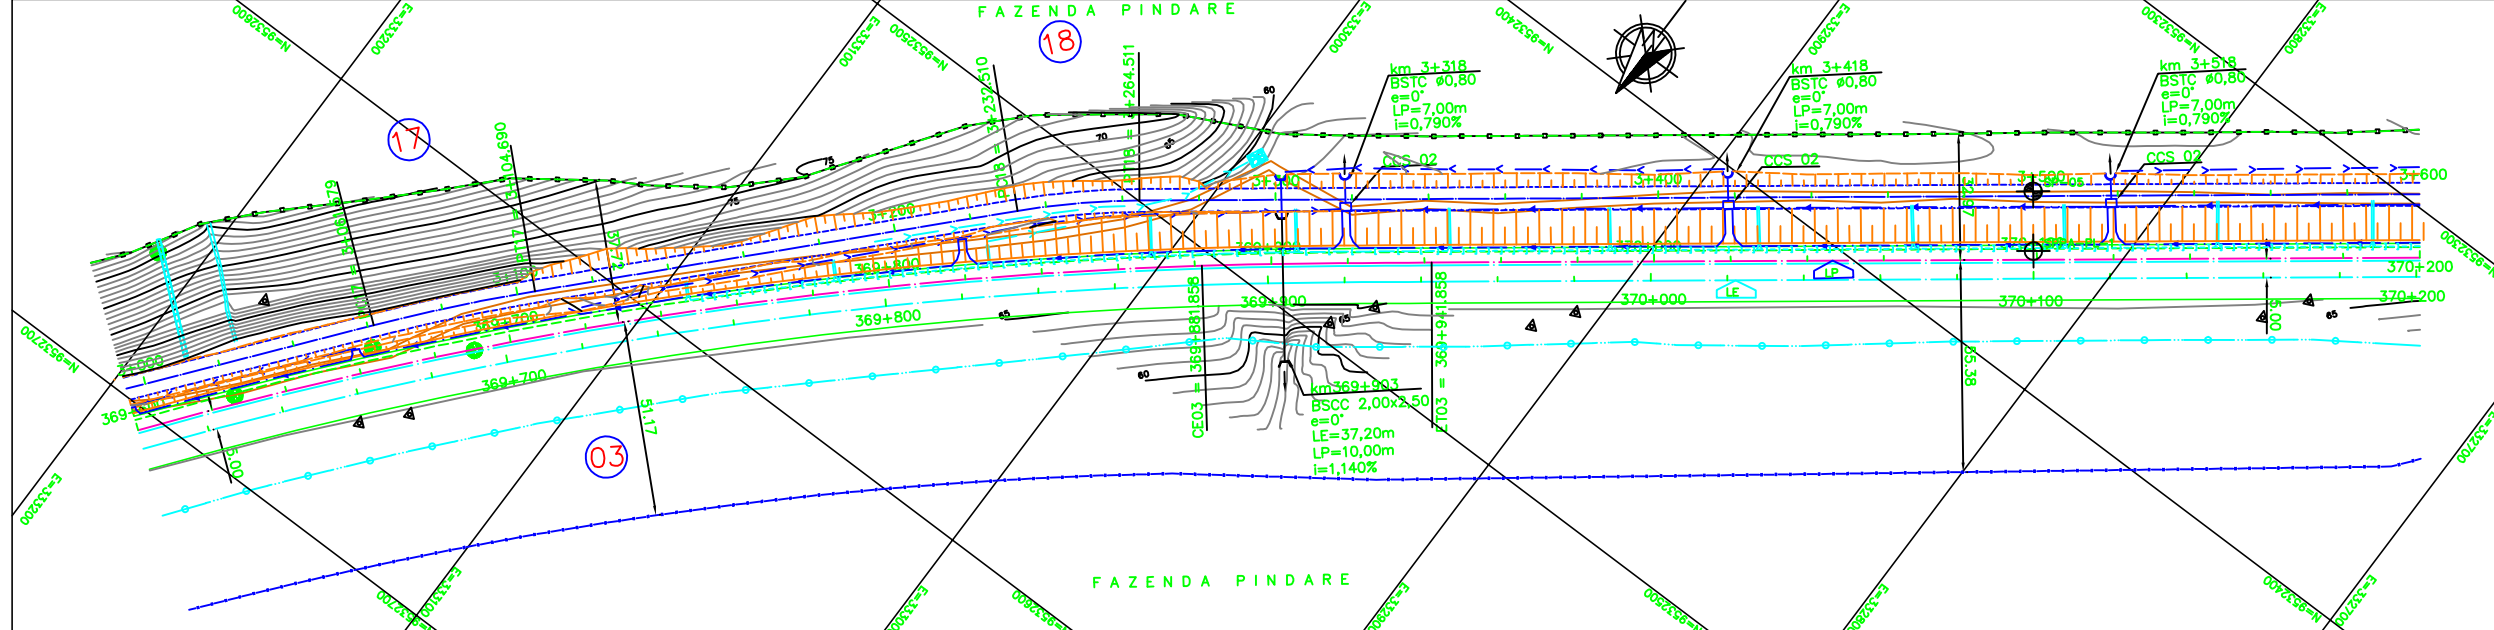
FAZENDA PINDARE

18

17

03

N=9532600
E=333200
E=333100
N=9532500
E=333000
N=9532400
E=332900
N=9532300
E=332800
N=9532700
E=333200
E=332700

km 3+318
BSTC ø0,80
e=0°
LP=7,00m
i=0,790%

km 3+418
BSTC ø0,80
e=0°
LP=7,00m
i=0,790%

km 3+518
BSTC ø0,80
e=0°
LP=7,00m
i=0,790%

CCS 02
CCS 02
CCS 02

3+200
3+300
3+400
3+500
3+600

369+700
369+800
369+900
370+000
370+100
370+200

km 369+903
BSCC 2,00x2,50
e=0°
LE=37,20m
LP=10,00m
i=1,140%

CE03 = 369+881,858
ET03 = 369+941,858

3+232,510
3+264,511
3+204,690

51,17
35,38
5,00
5,00

LP
LE

60
65
70
75